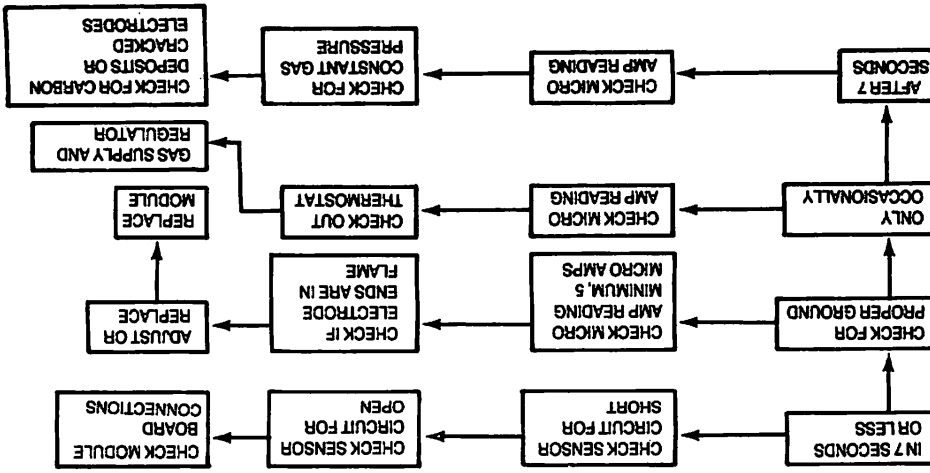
IN 7 SECONDS OR LESS

CHECK SENSOR CIRCUIT FOR SHORT

CHECK SENSOR CIRCUIT FOR OPEN

CHECK MODULE BOARD CONNECTIONS

CHECK FOR PROPER GROUND

CHECK MICRO AMP READING MINIMUM, 5 MICRO AMPS

CHECK IF ELECTRODE ENDS ARE IN FLAME

ADJUST OR REPLACE

REPLACE MODULE

ONLY OCCASIONALLY

CHECK MICRO AMP READING

CHECK OUT THERMOSTAT

GAS SUPPLY AND REGULATOR

AFTER 7 SECONDS

CHECK MICRO AMP READING

CHECK FOR CONSTANT GAS PRESSURE

CHECK FOR CARBON DEPOSITS OR CRACKED ELECTRODES